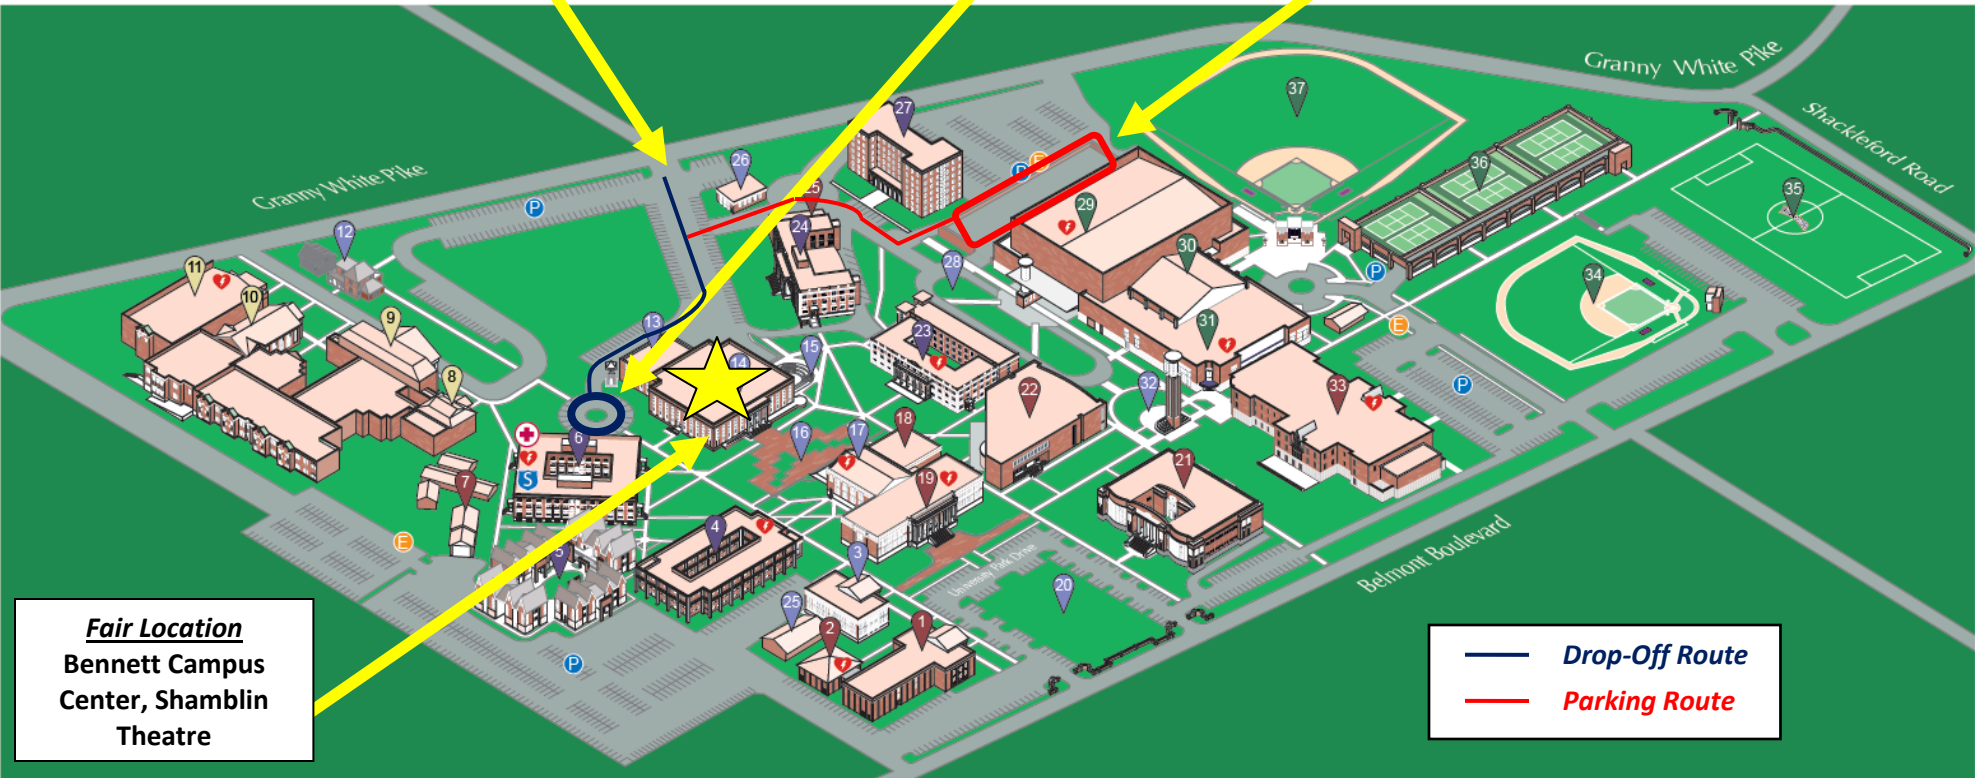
Granny White Pike
Shackleford Road
Granny White Pike
Belmont Boulevard
University Park Drive

37
27
26
36
35
29
30
12
24
11
10
9
28
34
13
23
31
14
15
8
32
33
22
6
16
17
18
19
7
21
4
3
5
20
25
2
1

P
P
P
P
P
E
E
E
S

Fair Location
Bennett Campus Center, Shamblin Theatre

Drop-Off Route
Parking Route